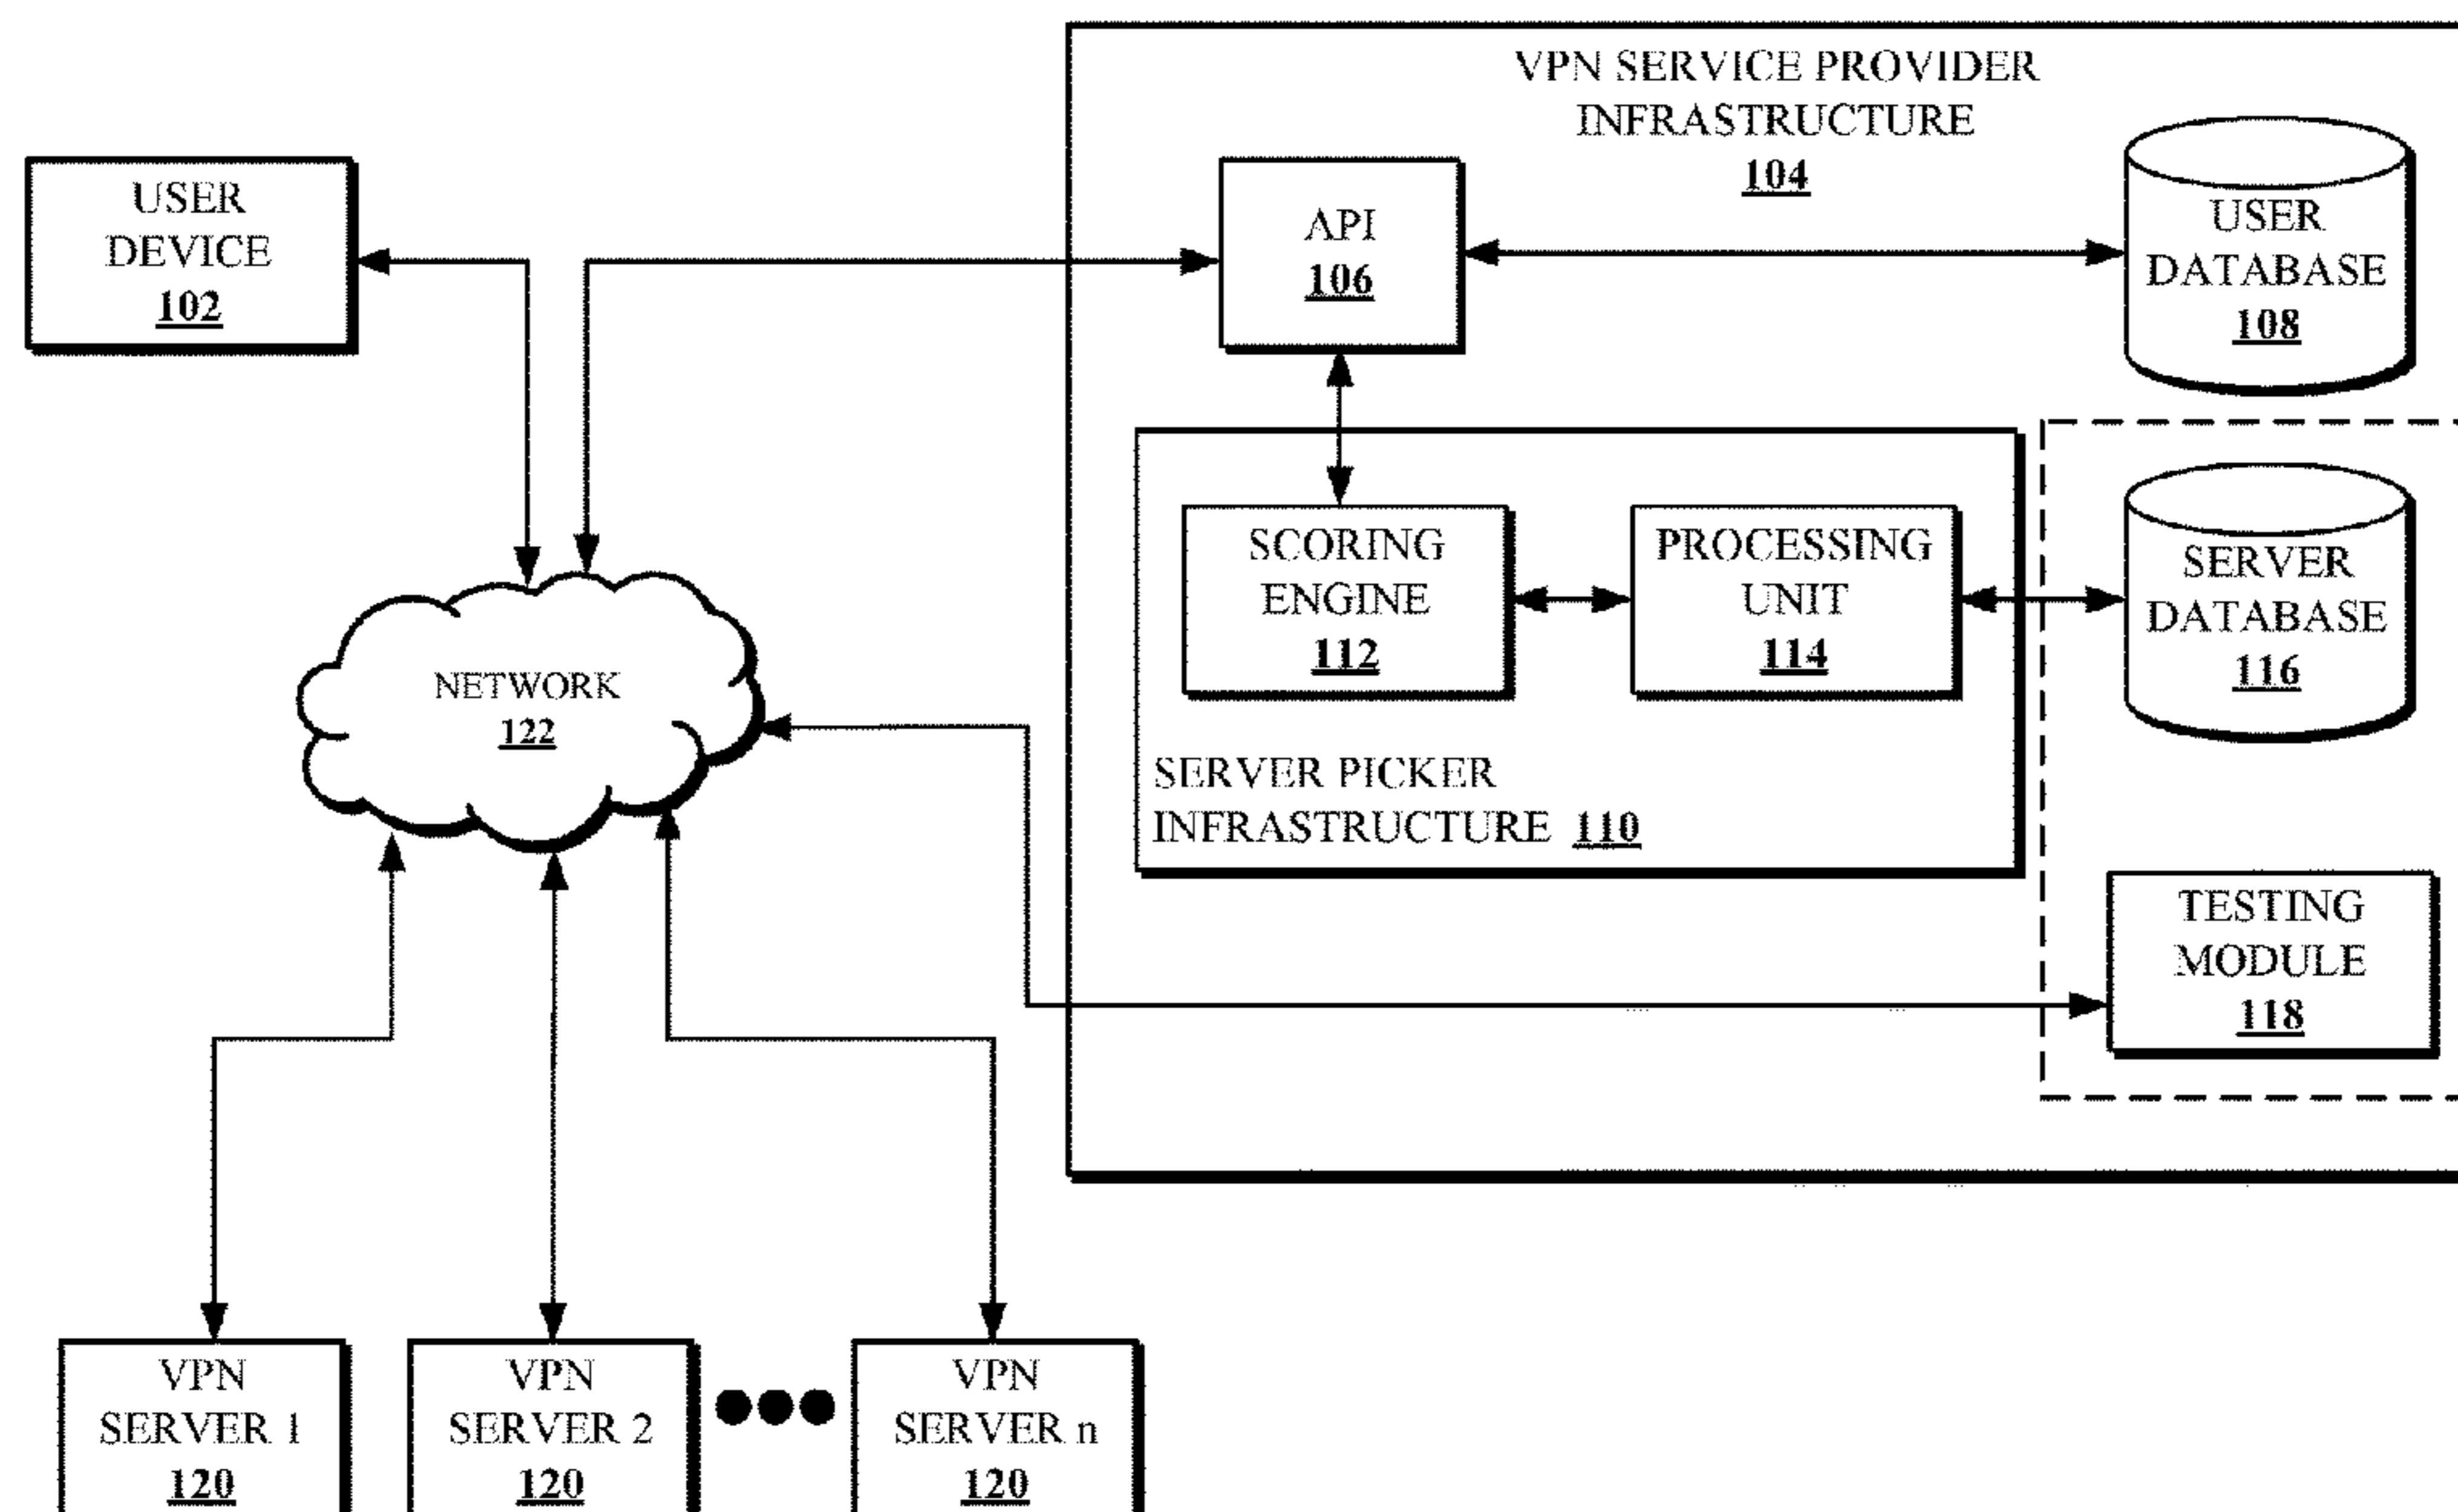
VPN SERVICE PROVIDER INFRASTRUCTURE
104

USER DEVICE
102

API
106

USER DATABASE
108

SCORING ENGINE
112

PROCESSING UNIT
114

SERVER DATABASE
116

NETWORK
122

SERVER PICKER INFRASTRUCTURE 110

TESTING MODULE
118

VPN SERVER 1
120

VPN SERVER 2
120

VPN SERVER n
120